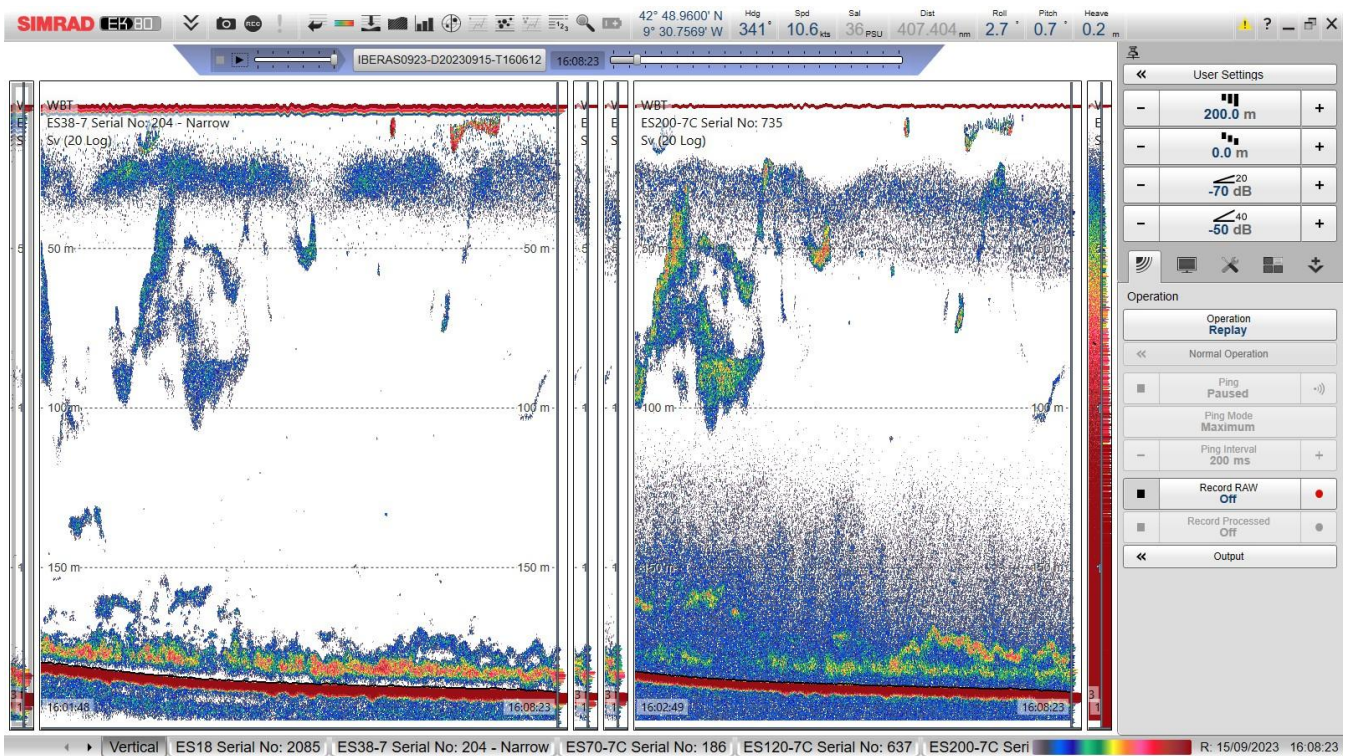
SIMRAD EK80

42° 48.9600' N
9° 30.7569' W
Hdg 341°
Spd 10.6 kts
Sal 36 PSU
Dist 407.404 nm
Roll 2.7°
Pitch 0.7°
Heave 0.2 m

? _ ☐ X

IBERAS0923-D20230915-T160612
16:08:23

WBT
ES38-7 Serial No: 204 - Narrow
Sv (20 Log)
50 m
50 m
100 m
100 m
150 m
150 m
16:01:48
16:08:23

WBT
ES200-7C Serial No: 735
Sv (20 Log)
50 m
100 m
100 m
150 m
16:02:49
16:08:23

User Settings
200.0 m
0.0 m
20
-70 dB
40
-50 dB

Operation
Operation
Replay
Normal Operation
Ping
Paused
Ping Mode
Maximum
Ping Interval
200 ms
Record RAW
Off
Record Processed
Off
Output

Vertical | ES18 Serial No: 2085 | ES38-7 Serial No: 204 - Narrow | ES70-7C Serial No: 186 | ES120-7C Serial No: 637 | ES200-7C Seri

R: 15/09/2023 16:08:23